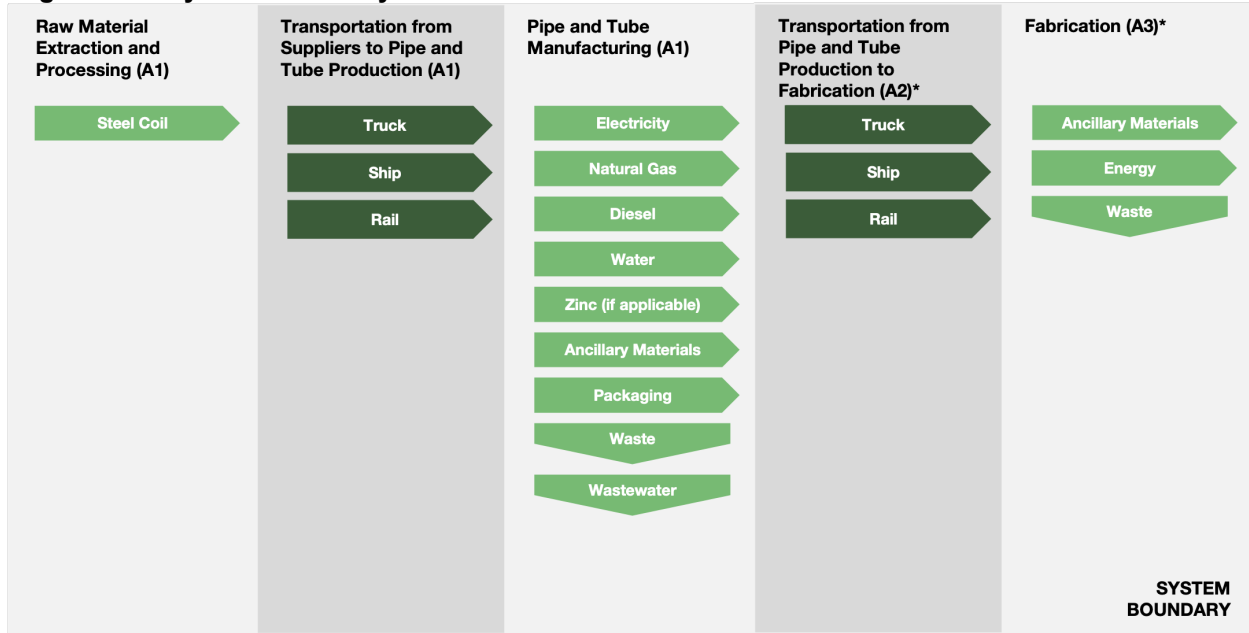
Raw Material Extraction and Processing (A1)

Steel Coil

Transportation from Suppliers to Pipe and Tube Production (A1)

Truck

Ship

Rail

Pipe and Tube Manufacturing (A1)

Electricity

Natural Gas

Diesel

Water

Zinc (if applicable)

Ancillary Materials

Packaging

Waste

Wastewater

Transportation from Pipe and Tube Production to Fabrication (A2)*

Truck

Ship

Rail

Fabrication (A3)*

Ancillary Materials

Energy

Waste

SYSTEM BOUNDARY